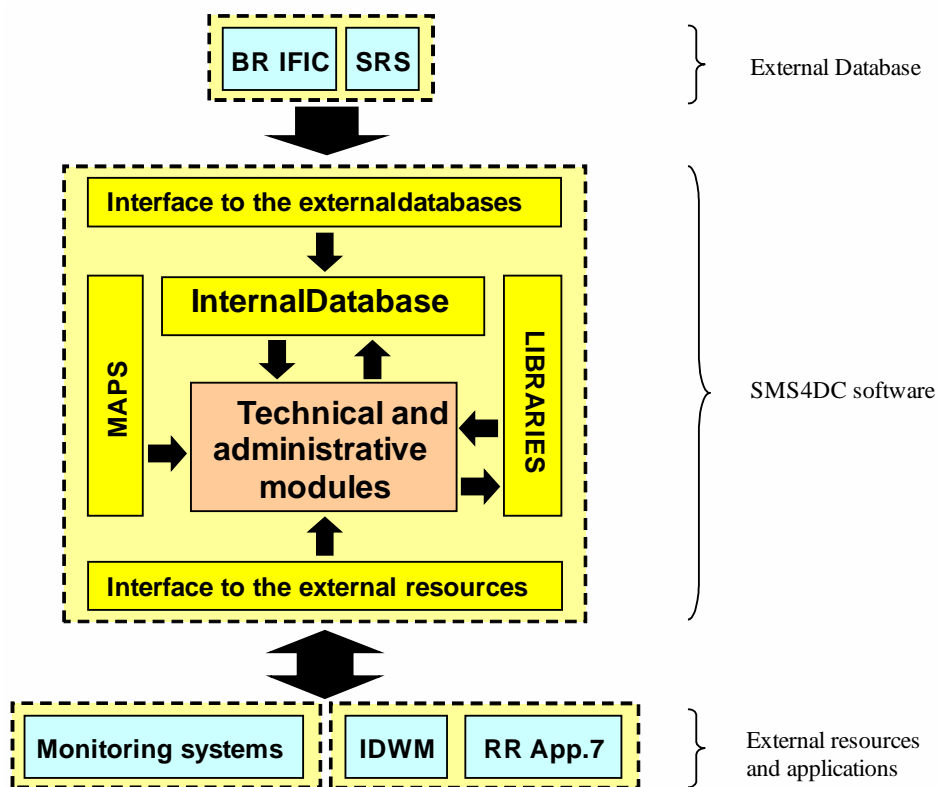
BR IFIC

SRS

External Database

Interface to the externaldatabases

InternalDatabase

MAPS

Technical and administrative modules

LIBRARIES

SMS4DC software

Interface to the external resources

Monitoring systems

IDWM

RR App.7

External resources and applications